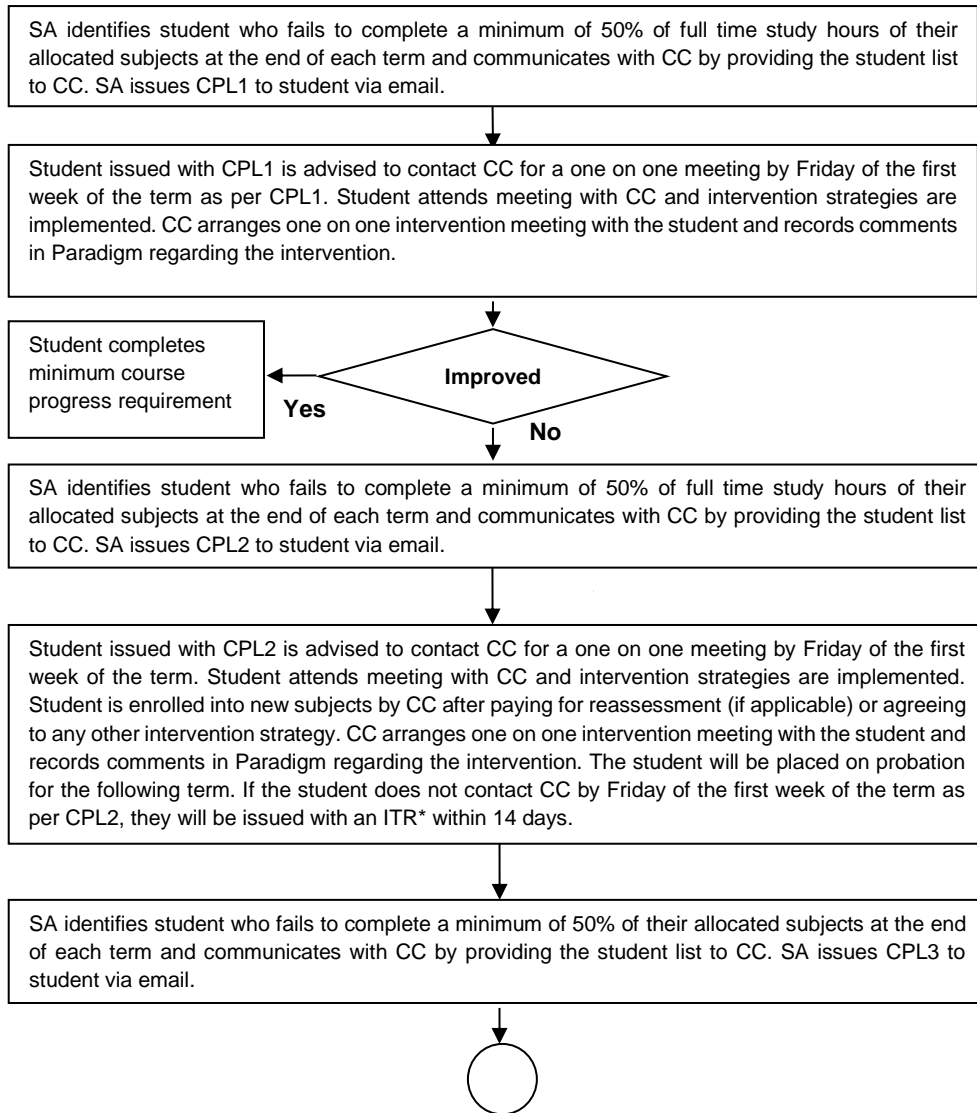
SA identifies student who fails to complete a minimum of 50% of full time study hours of their allocated subjects at the end of each term and communicates with CC by providing the student list to CC. SA issues CPL1 to student via email.

Student issued with CPL1 is advised to contact CC for a one on one meeting by Friday of the first week of the term as per CPL1. Student attends meeting with CC and intervention strategies are implemented. CC arranges one on one intervention meeting with the student and records comments in Paradigm regarding the intervention.

Improved

Yes

Student completes minimum course progress requirement

No

SA identifies student who fails to complete a minimum of 50% of full time study hours of their allocated subjects at the end of each term and communicates with CC by providing the student list to CC. SA issues CPL2 to student via email.

Student issued with CPL2 is advised to contact CC for a one on one meeting by Friday of the first week of the term. Student attends meeting with CC and intervention strategies are implemented. Student is enrolled into new subjects by CC after paying for reassessment (if applicable) or agreeing to any other intervention strategy. CC arranges one on one intervention meeting with the student and records comments in Paradigm regarding the intervention. The student will be placed on probation for the following term. If the student does not contact CC by Friday of the first week of the term as per CPL2, they will be issued with an ITR* within 14 days.

SA identifies student who fails to complete a minimum of 50% of their allocated subjects at the end of each term and communicates with CC by providing the student list to CC. SA issues CPL3 to student via email.